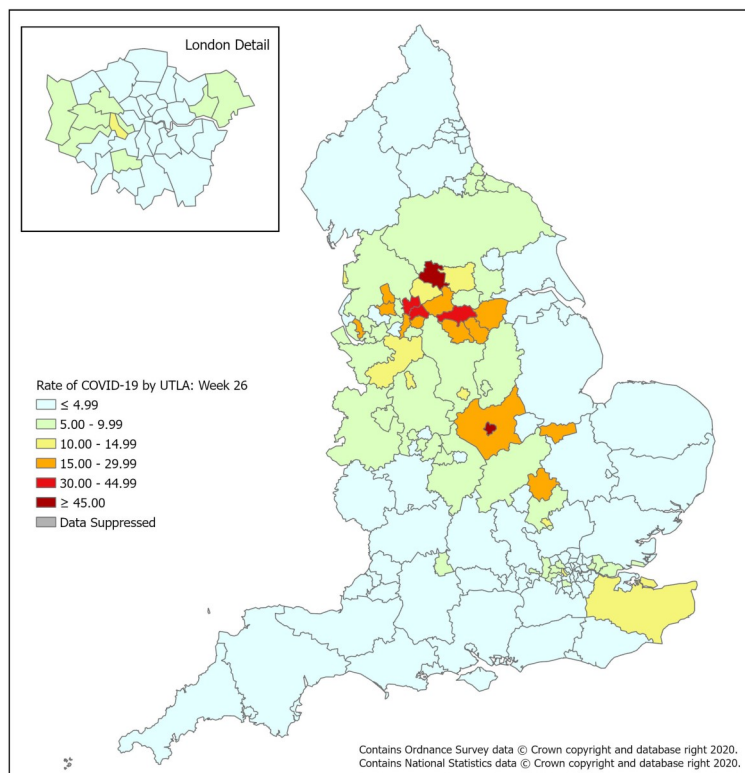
London Detail

Rate of COVID-19 by UTLA: Week 26
≤ 4.99
5.00 - 9.99
10.00 - 14.99
15.00 - 29.99
30.00 - 44.99
≥ 45.00
Data Suppressed

Contains Ordnance Survey data © Crown copyright and database right 2020.
Contains National Statistics data © Crown copyright and database right 2020.